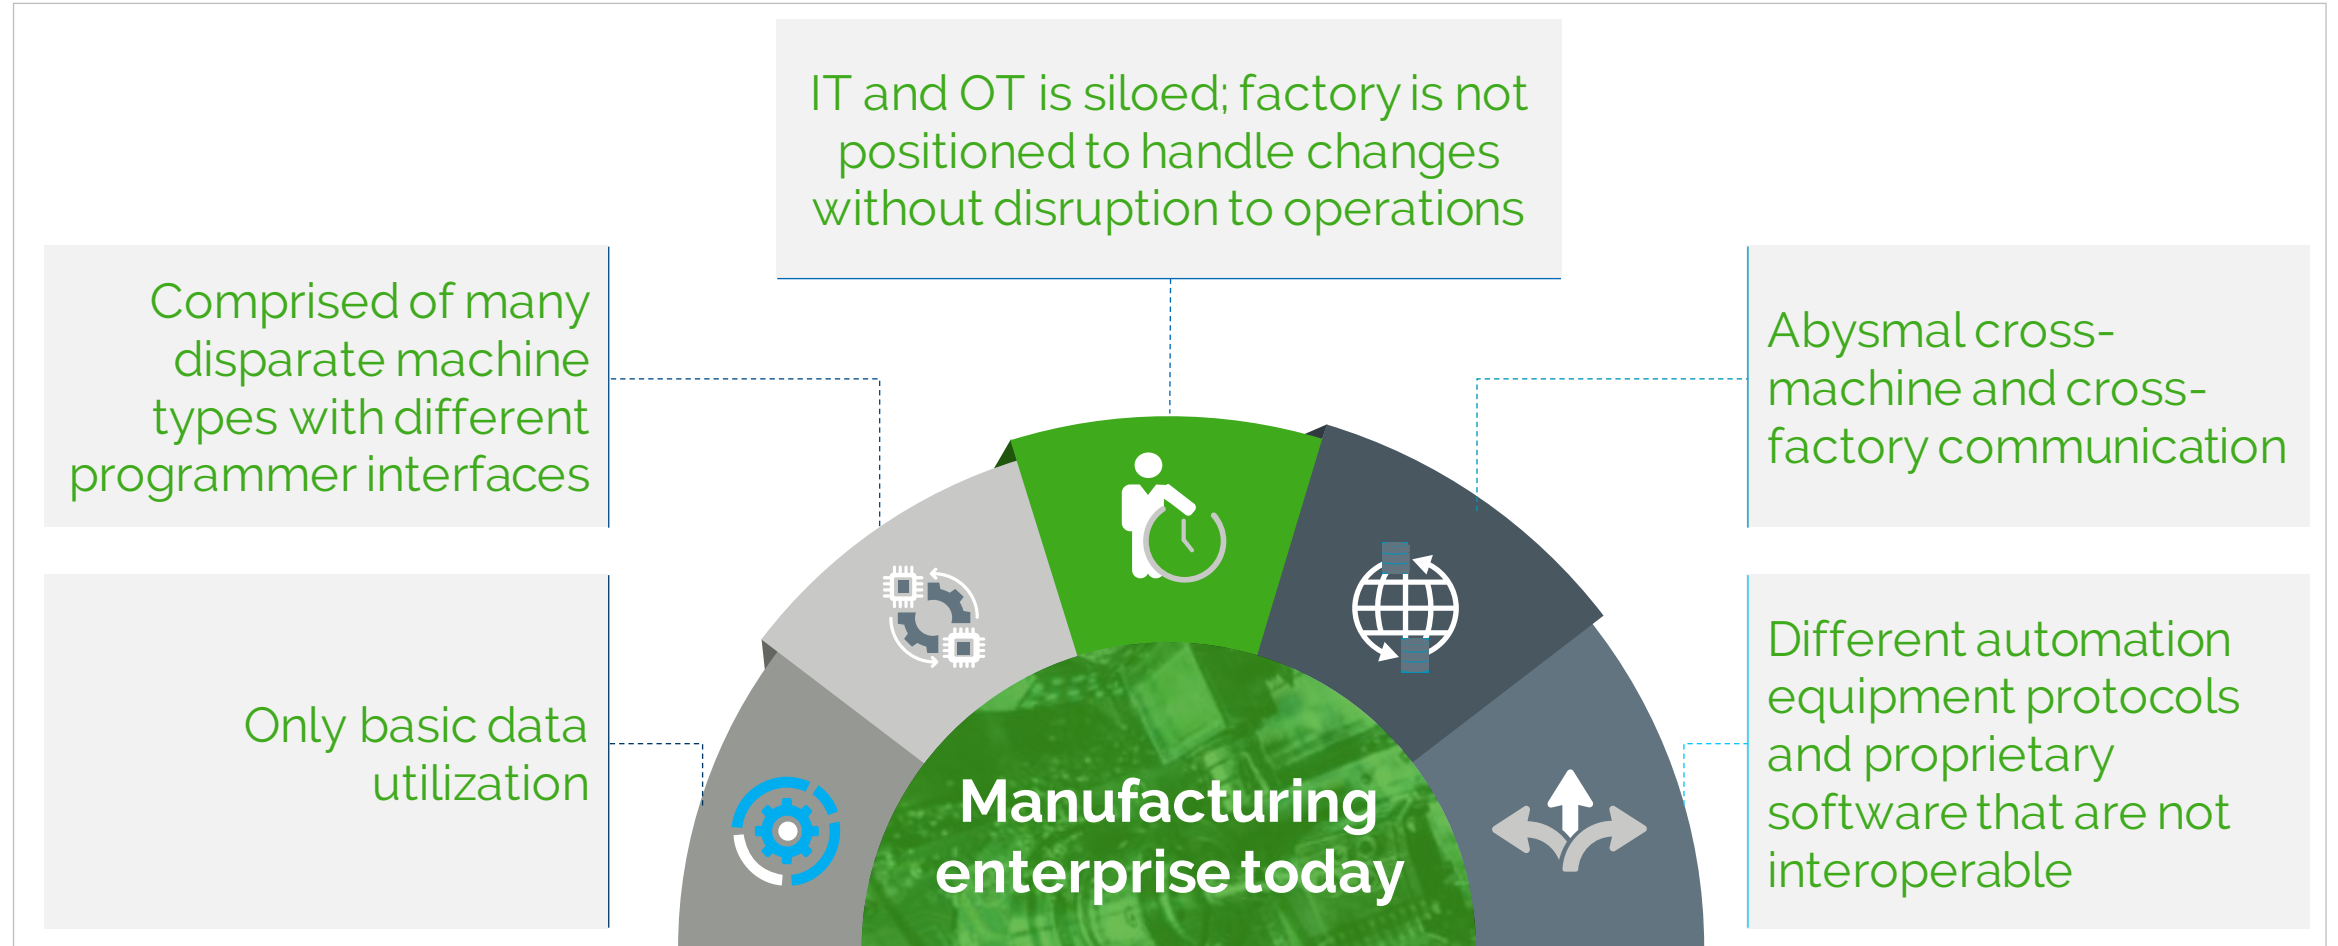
IT and OT is siloed; factory is not positioned to handle changes without disruption to operations

Comprised of many disparate machine types with different programmer interfaces

Abysmal cross-machine and cross-factory communication

Only basic data utilization

Different automation equipment protocols and proprietary software that are not interoperable

Manufacturing enterprise today